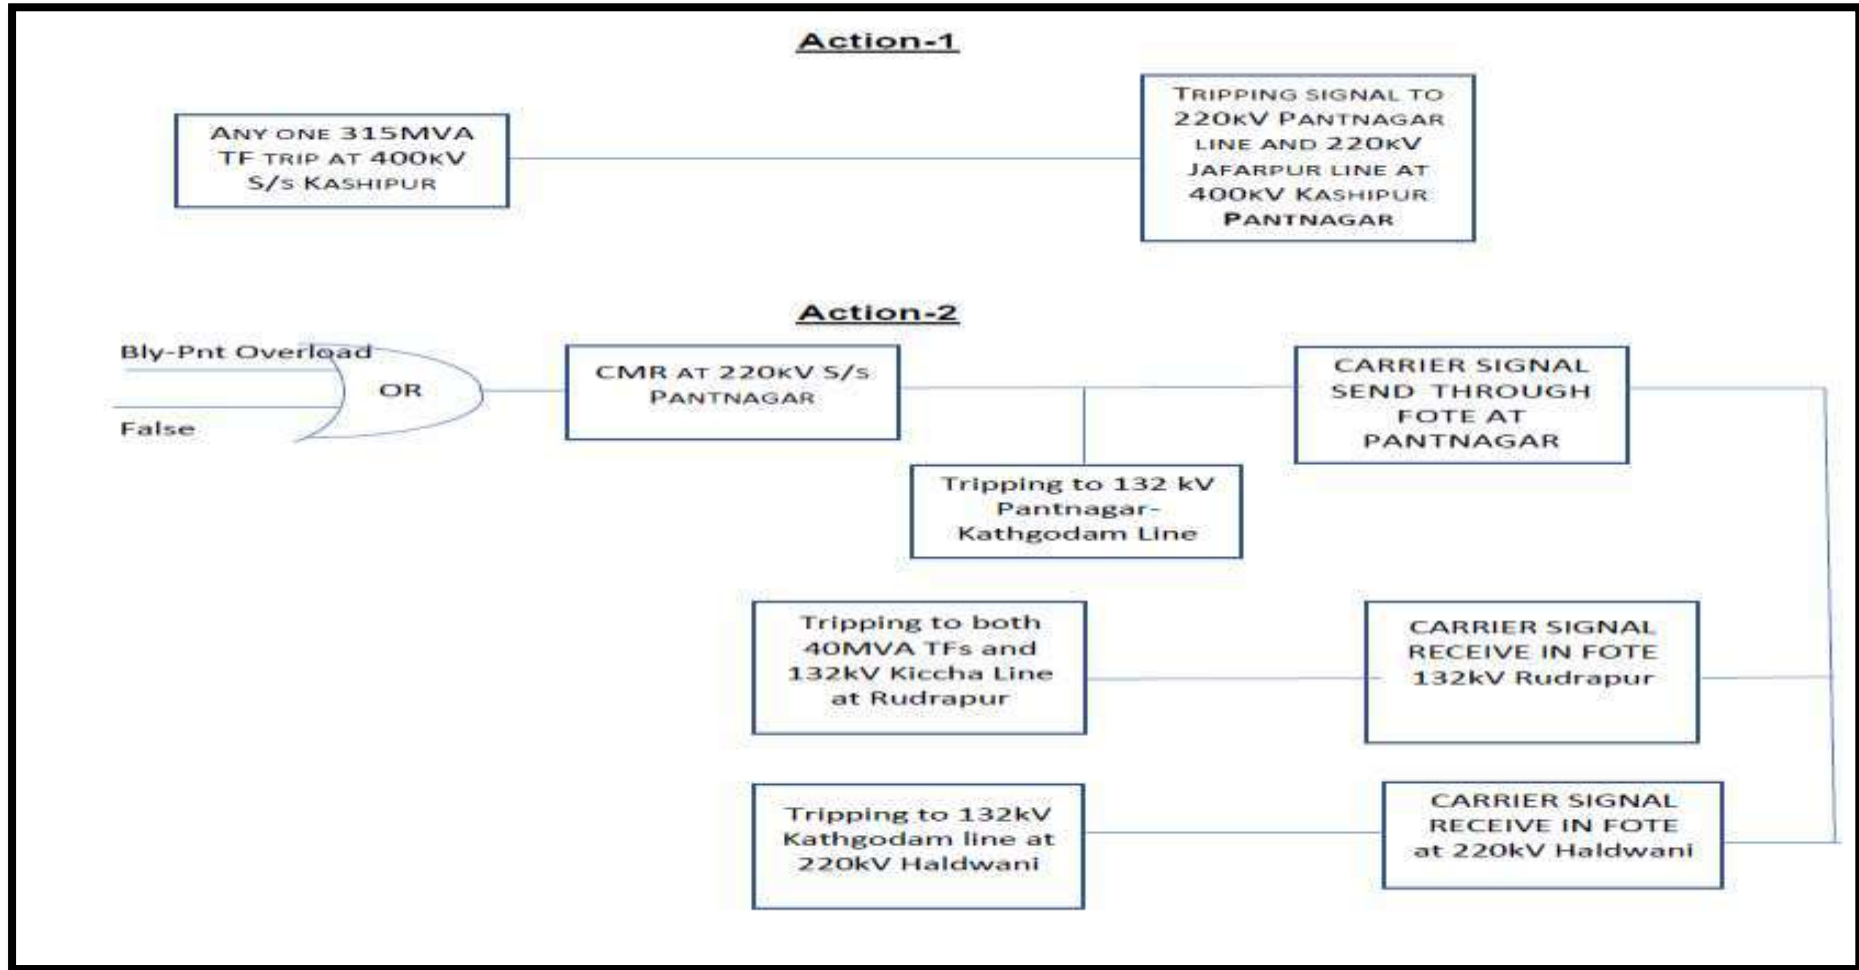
Action-1

ANY ONE 315MVA TF TRIP AT 400KV S/S KASHIPUR

TRIPPING SIGNAL TO 220KV PANTNAGAR LINE AND 220KV JAFARPUR LINE AT 400KV KASHIPUR PANTNAGAR

Action-2

Bly-Pnt Overload

False

OR

CMR AT 220KV S/S PANTNAGAR

CARRIER SIGNAL SEND THROUGH FOTE AT PANTNAGAR

Tripping to 132 kV Pantnagar-Kathgodam Line

Tripping to both 40MVA TFs and 132kV Kiccha Line at Rudrapur

CARRIER SIGNAL RECEIVE IN FOTE 132kV Rudrapur

Tripping to 132kV Kathgodam line at 220kV Haldwani

CARRIER SIGNAL RECEIVE IN FOTE at 220kV Haldwani